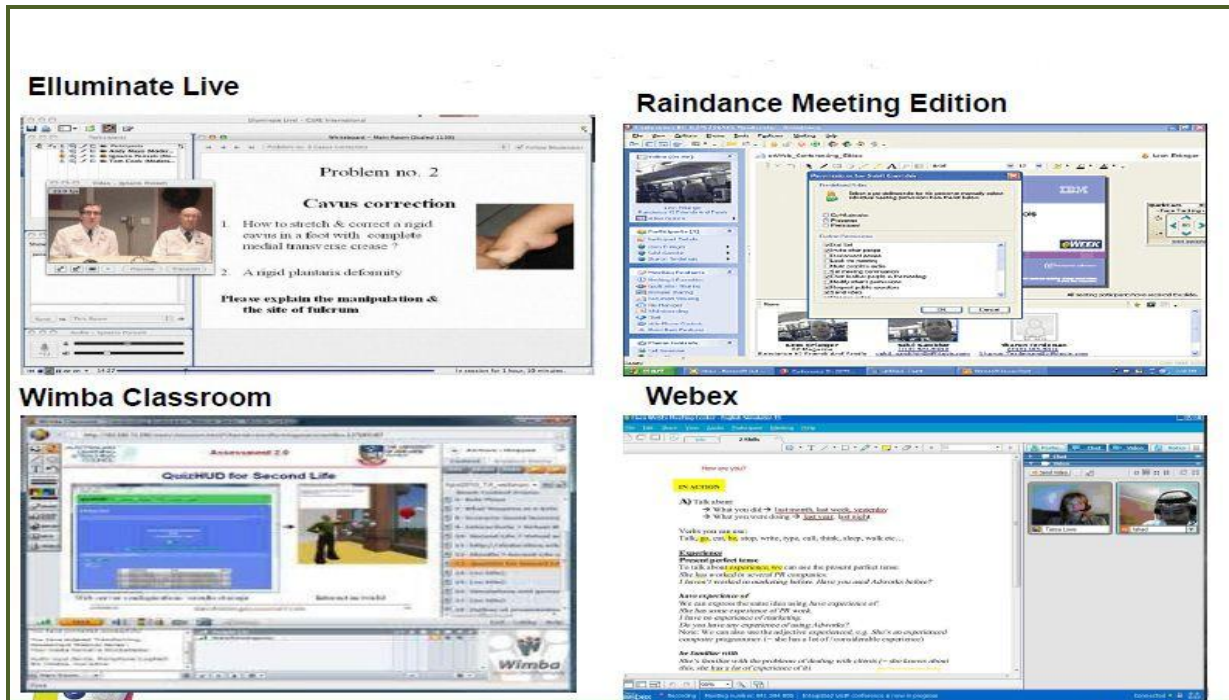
Elluminate Live

Raindance Meeting Edition

Problem no. 2

Cavus correction

1. How to stretch & correct a rigid cavus in a foot with complete medial transverse crease ?

2. A rigid plantarix deformity

Please explain the manipulation & the site of fulcrum

IBM

eWEEK

Wimba Classroom

Webex

Assessment 2.0

QuizHUD for Second Life

Wimba

How are you?

IN ACTION

A) Talk about:
→ What you did → last month, last week, yesterday
→ What you were doing → last year, last night

Verbs you can use:
Talk, go, eat, be, stop, write, type, call, think, sleep, walk etc.,

Experience
Present perfect tense
To talk about experience, we can use the present perfect tense.
She has worked for several PR companies.
I haven't worked in marketing before. Have you used Adworks before?

have experience of
We can express the same idea using have experience of:
She has some experience of PR work.
I have no experience of marketing.
Do you have any experience of using Adworks?
Note: We can also use the adjective experienced, e.g. She's an experienced computer programmer (= she has a lot of / considerable experience)

be familiar with
She's familiar with the problems of dealing with clients (= she knows about this, she has a lot of experience of it)